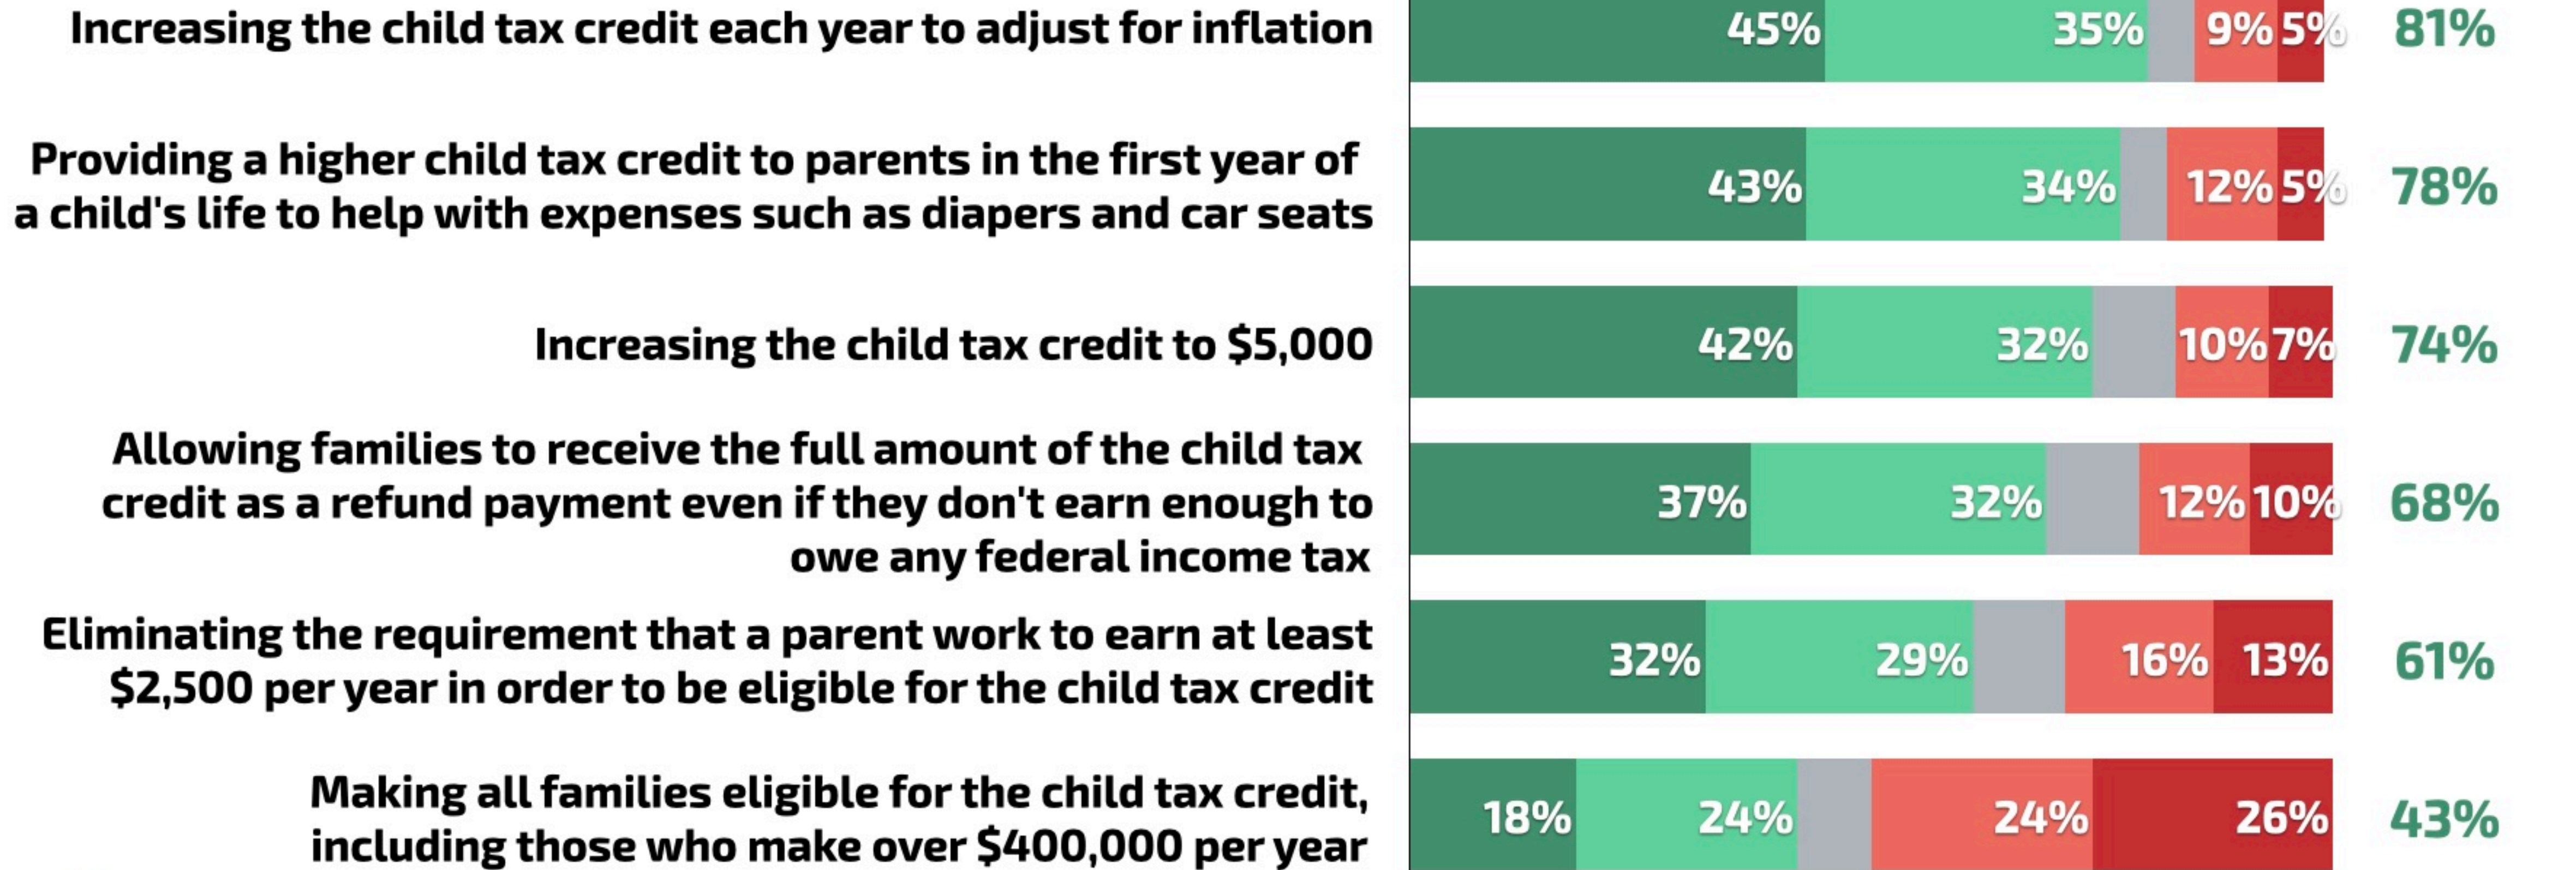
| | | | | | |
|---|---|---|---|---|---|
| Increasing the child tax credit each year to adjust for inflation | 45% | 35% | 9% | 5% | 81% |
| Providing a higher child tax credit to parents in the first year of a child's life to help with expenses such as diapers and car seats | 43% | 34% | 12% | 5% | 78% |
| Increasing the child tax credit to $5,000 | 42% | 32% | 10% | 7% | 74% |
| Allowing families to receive the full amount of the child tax credit as a refund payment even if they don't earn enough to owe any federal income tax | 37% | 32% | 12% | 10% | 68% |
| Eliminating the requirement that a parent work to earn at least $2,500 per year in order to be eligible for the child tax credit | 32% | 29% | 16% | 13% | 61% |
| Making all families eligible for the child tax credit, including those who make over $400,000 per year | 18% | 24% | 24% | 26% | 43% |